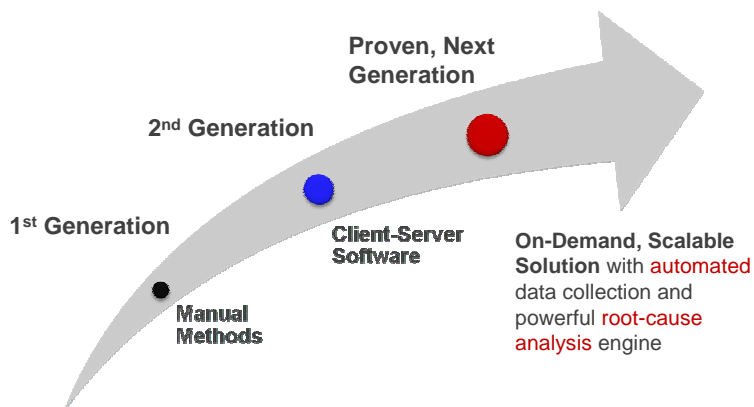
Proven, Next Generation

2$^{nd}$ Generation

1$^{st}$ Generation

Client-Server Software

Manual Methods

On-Demand, Scalable Solution with automated data collection and powerful root-cause analysis engine